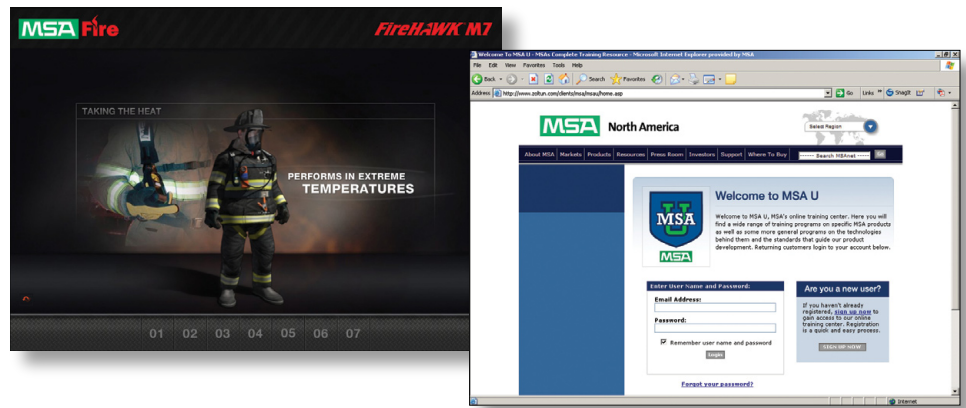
MSA Fire

FireHAWK M7

TAKING THE HEAT

PERFORMS IN EXTREME TEMPERATURES

01 02 03 04 05 06 07

Welcome To MSA U - MSAs Complete Training Resource - Microsoft Internet Explorer provided by MSA

File Edit View Favorites Tools Help

Back Search Favorites

Address http://www.zoltun.com/clients/msa/msau/home.asp Go Links SnagIt

MSA North America

Select Region

About MSA Markets Products Resources Press Room Investors Support Where To Buy Search MSAnet

MSA U

MSA

Welcome to MSA U

Welcome to MSA U, MSA's online training center. Here you will find a wide range of training programs on specific MSA products as well as some more general programs on the technologies behind them and the standards that guide our product development. Returning customers login to your account below.

Enter User Name and Password:

Email Address:

Password:

Remember user name and password

Login

Are you a new user?

If you haven't already registered, sign up now to gain access to our online training center. Registration is a quick and easy process.

SIGN UP NOW

Forgot your password?

Internet